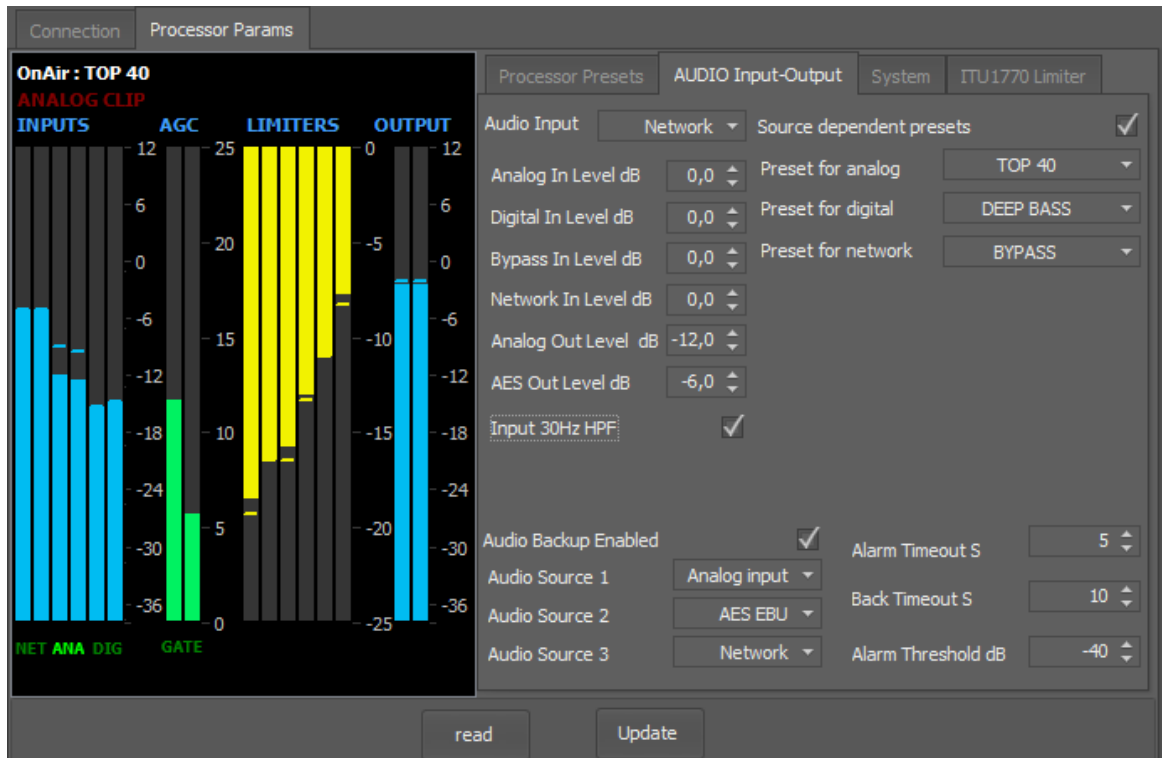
Connection
Processor Params

OnAir : TOP 40
ANALOG CLIP
INPUTS
AGC
LIMITERS
OUTPUT

12
6
0
-6
-12
-18
-24
-30
-36

25
20
15
10
5
0

0
-5
-10
-15
-20
-25

12
6
0
-6
-12
-18
-24
-30
-36

NET ANA DIG
GATE

Processor Presets
AUDIO Input-Output
System
ITU1770 Limiter

Audio Input
Network
Source dependent presets
Analog In Level dB
0,0
Preset for analog
TOP 40
Digital In Level dB
0,0
Preset for digital
DEEP BASS
Bypass In Level dB
0,0
Preset for network
BYPASS
Network In Level dB
0,0
Analog Out Level dB
-12,0
AES Out Level dB
-6,0
Input 30Hz HPF

Audio Backup Enabled
Alarm Timeout S
5
Audio Source 1
Analog input
Audio Source 2
AES EBU
Back Timeout S
10
Audio Source 3
Network
Alarm Threshold dB
-40

read
Update